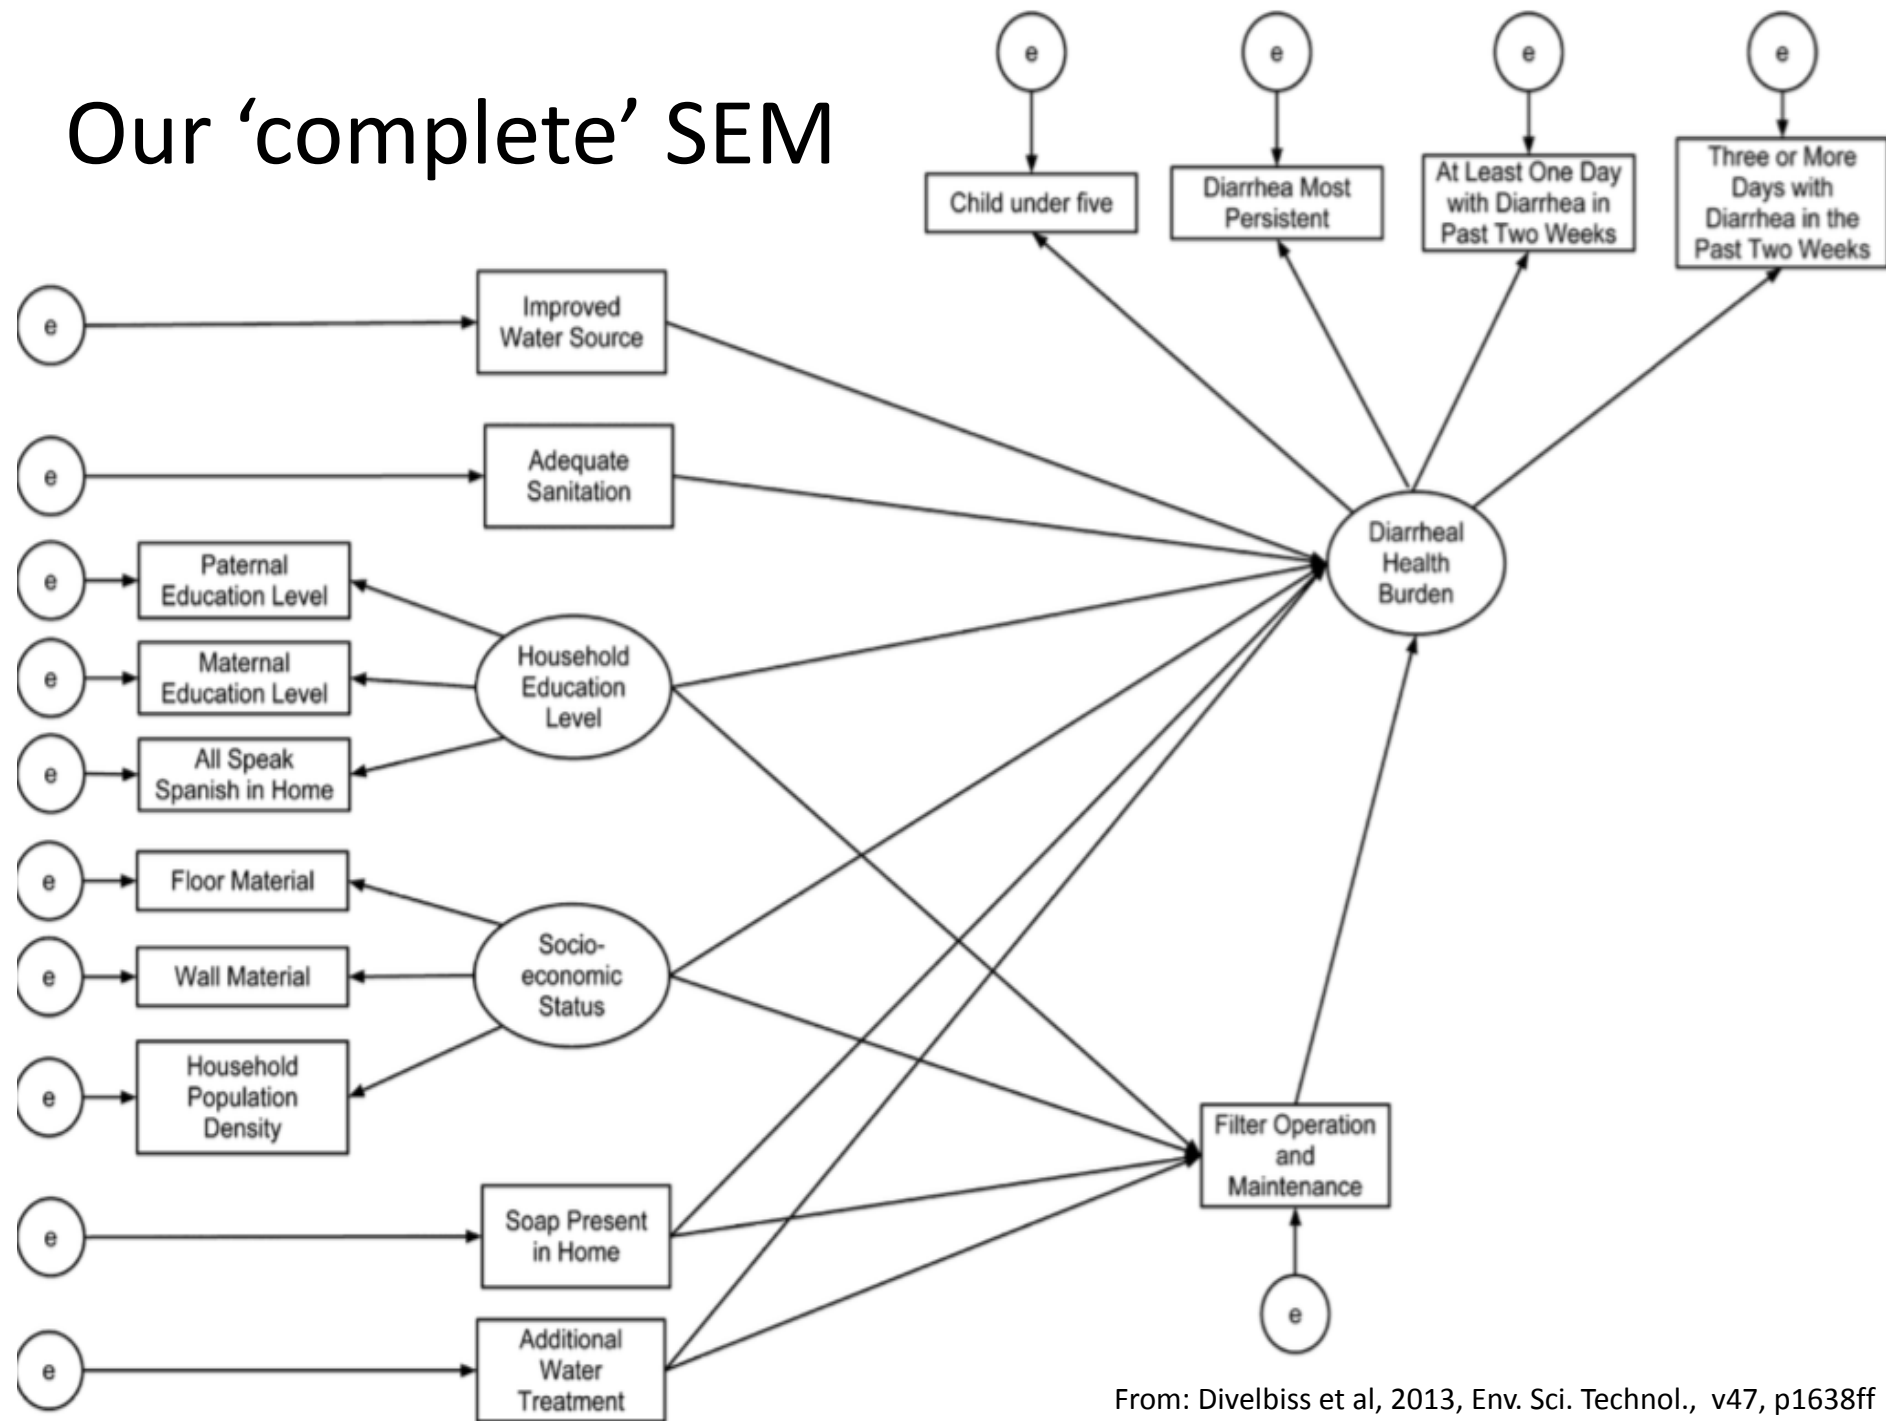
Our 'complete' SEM

e
e
e
e

Child under five

Diarrhea Most Persistent

At Least One Day with Diarrhea in Past Two Weeks

Three or More Days with Diarrhea in the Past Two Weeks

e

Improved Water Source

e

Adequate Sanitation

Diarrheal Health Burden

e

Paternal Education Level

e

Maternal Education Level

Household Education Level

e

All Speak Spanish in Home

e

Floor Material

e

Wall Material

Socio-economic Status

e

Household Population Density

Filter Operation and Maintenance

e

Soap Present in Home

e

e

Additional Water Treatment

From: Divelbiss et al, 2013, Env. Sci. Technol., v47, p1638ff